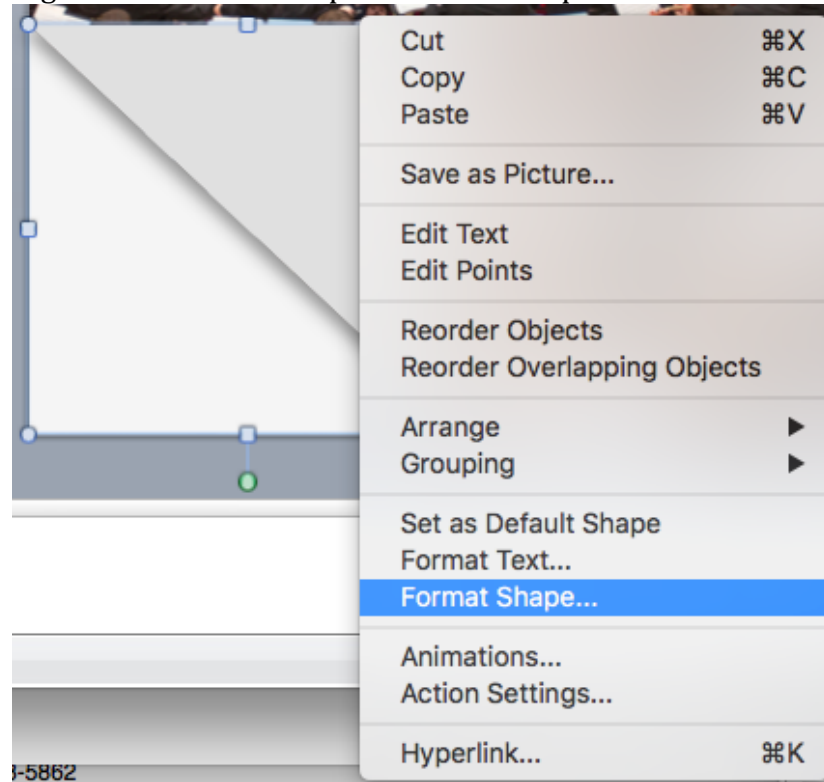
Cut ⌘X
Copy ⌘C
Paste ⌘V

Save as Picture...

Edit Text
Edit Points

Reorder Objects
Reorder Overlapping Objects

Arrange ▶
Grouping ▶

Set as Default Shape
Format Text...
Format Shape...

Animations...
Action Settings...

Hyperlink... ⌘K

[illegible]-5862